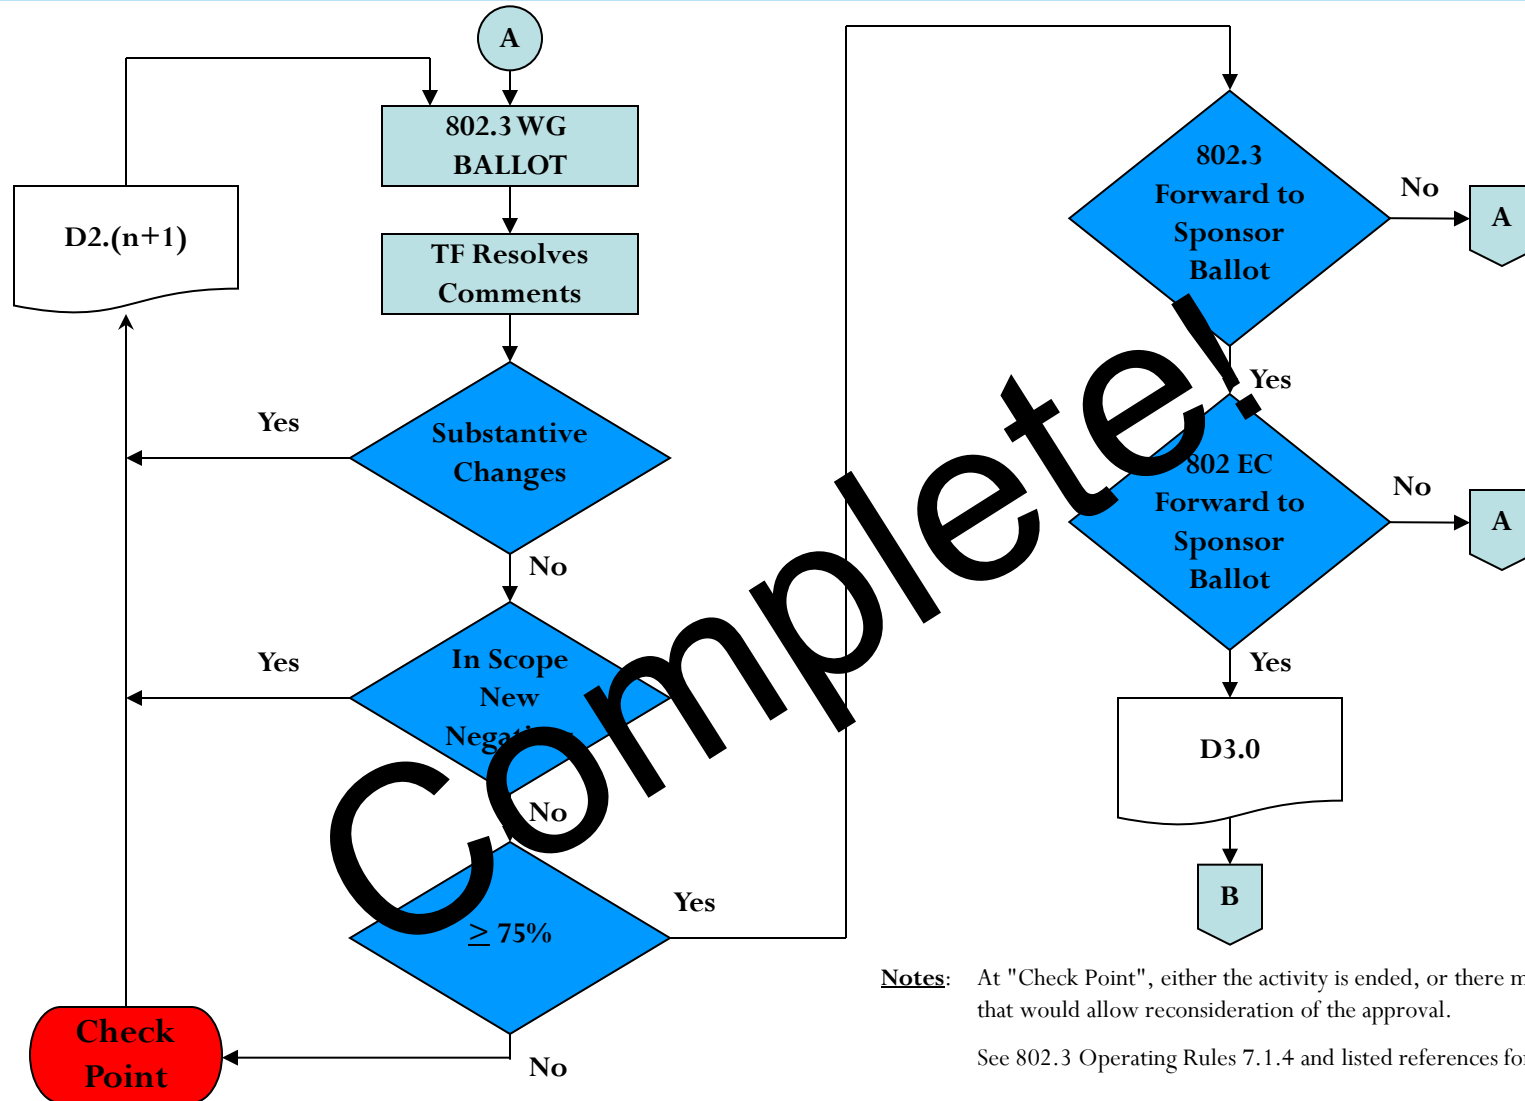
A

802.3 WG BALLOT

D2.(n+1)

TF Resolves Comments

Yes

Substantive Changes

No

Yes

In Scope New Negat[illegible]

No

Yes

$\geq$ 75%

No

Check Point

802.3 Forward to Sponsor Ballot

No

A

Yes

802 EC Forward to Sponsor Ballot

No

A

Yes

D3.0

B

Complete!

Notes: At "Check Point", either the activity is ended, or there m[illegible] that would allow reconsideration of the approval.

See 802.3 Operating Rules 7.1.4 and listed references fo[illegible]